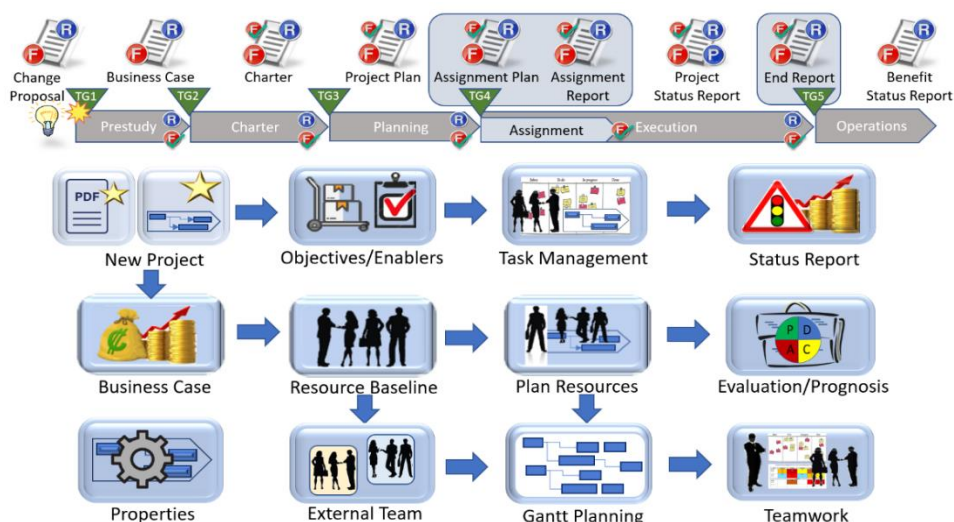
Change Proposal
Business Case
Charter
Project Plan
Assignment Plan
Assignment Report
Project Status Report
End Report
Benefit Status Report

TG1
TG2
TG3
TG4
TG5

Prestudy
Charter
Planning
Assignment
Execution
Operations

R
F
P

PDF

New Project
Objectives/Enablers
Task Management
Status Report

Business Case
Resource Baseline
Plan Resources
Evaluation/Prognosis

P
D
A
C

Properties
External Team
Gantt Planning
Teamwork